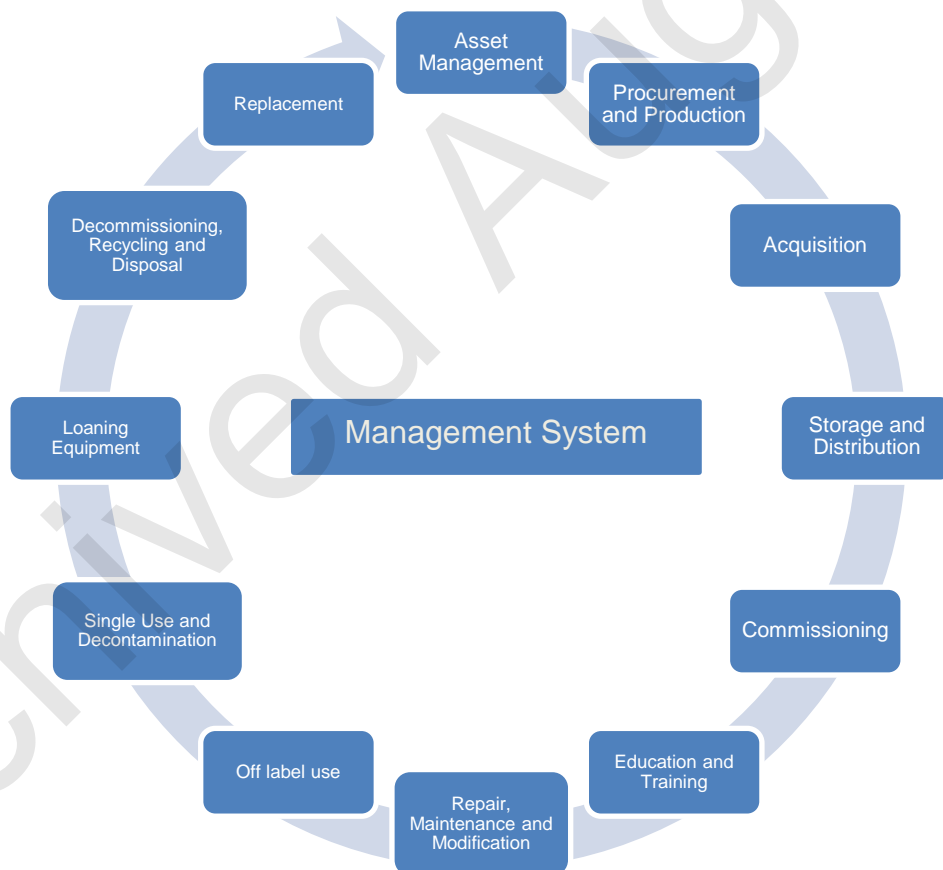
Asset Management

Procurement and Production

Acquisition

Storage and Distribution

Commissioning

Education and Training

Repair, Maintenance and Modification

Off label use

Single Use and Decontamination

Loaning Equipment

Decommissioning, Recycling and Disposal

Replacement

Management System

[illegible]ived A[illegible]